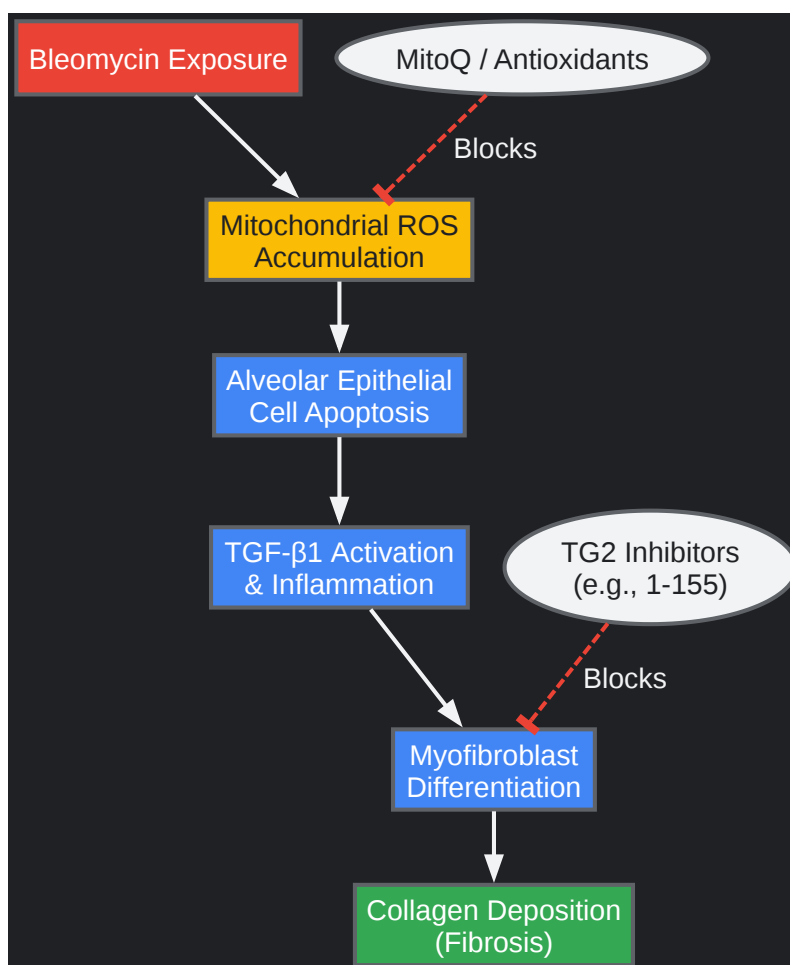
Bleomycin Exposure

MitoQ / Antioxidants

Blocks

Mitochondrial ROS Accumulation

Alveolar Epithelial Cell Apoptosis

TGF-β1 Activation & Inflammation

TG2 Inhibitors (e.g., 1-155)

Blocks

Myofibroblast Differentiation

Collagen Deposition (Fibrosis)